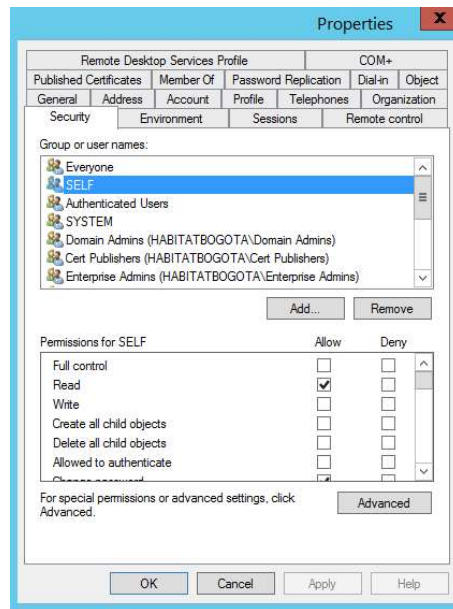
Properties

Remote Desktop Services Profile | COM+
Published Certificates | Member Of | Password Replication | Dial-in | Object
General | Address | Account | Profile | Telephones | Organization
Security | Environment | Sessions | Remote control

Group or user names:

Everyone
SELF
Authenticated Users
SYSTEM
Domain Admins (HABITATBOGOTA\Domain Admins)
Cert Publishers (HABITATBOGOTA\Cert Publishers)
Enterprise Admins (HABITATBOGOTA\Enterprise Admins)

Add... | Remove

| Permissions for SELF | Allow | Deny |
|---|---|---|
| Full control | ☐ | ☐ |
| Read | ☑ | ☐ |
| Write | ☐ | ☐ |
| Create all child objects | ☐ | ☐ |
| Delete all child objects | ☐ | ☐ |
| Allowed to authenticate | ☐ | ☐ |
| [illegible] | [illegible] | ☐ |

For special permissions or advanced settings, click Advanced.

Advanced

OK | Cancel | Apply | Help